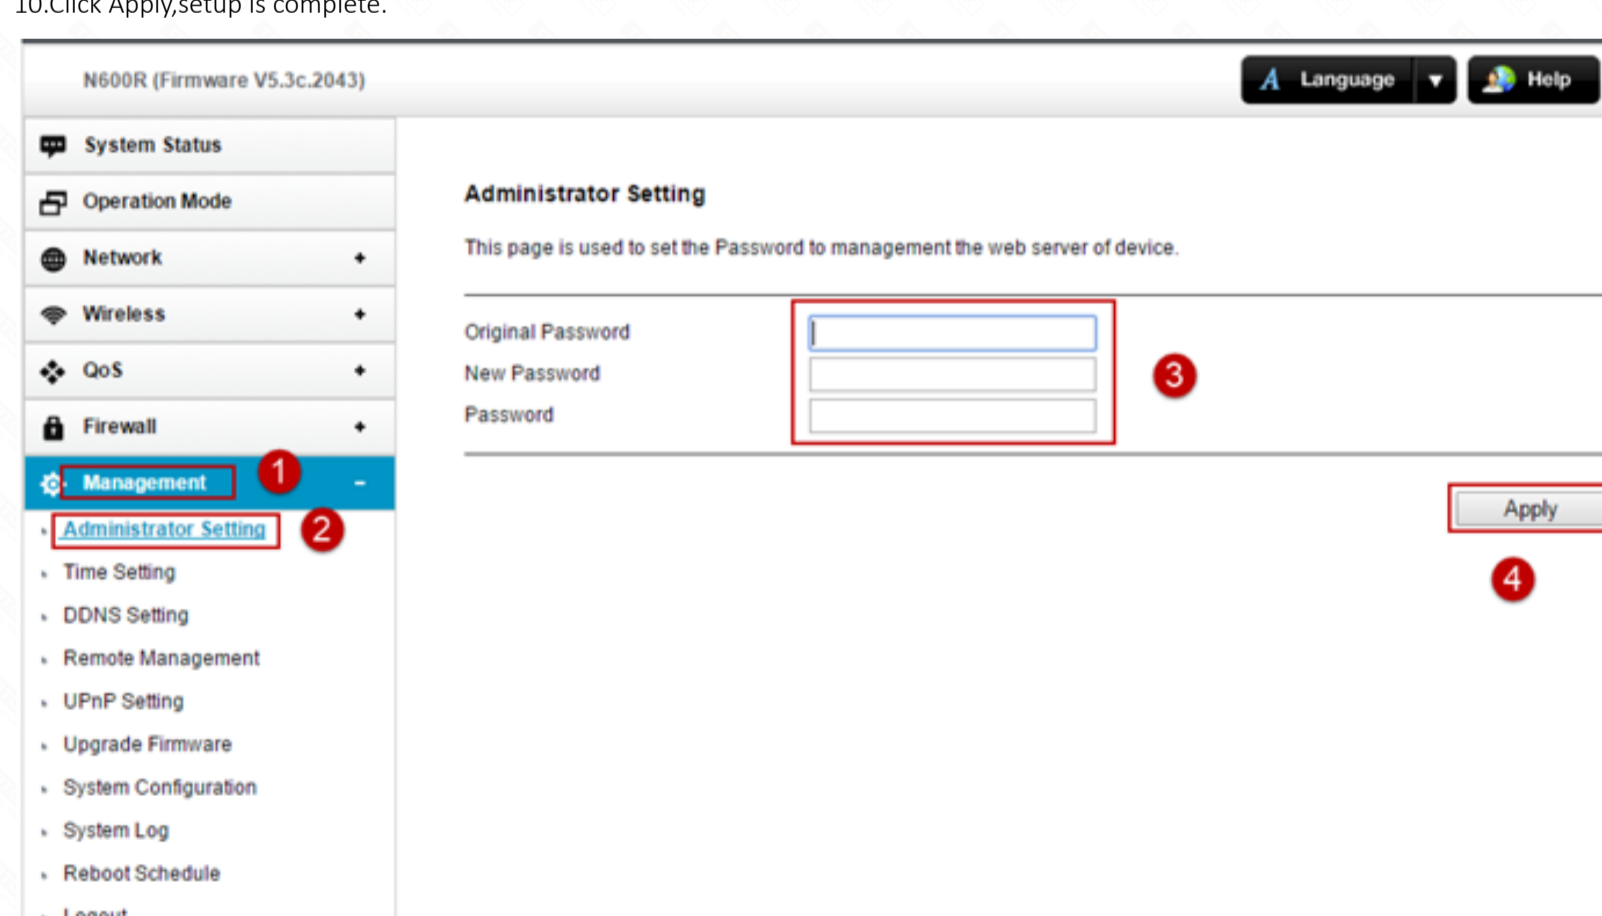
10.Click Apply,setup is complete.

N600R (Firmware V5.3c.2043)

Language ▼ Help

System Status
Operation Mode
Network +
Wireless +
QoS +
Firewall +
Management -
1
Administrator Setting
2
Time Setting
DDNS Setting
Remote Management
UPnP Setting
Upgrade Firmware
System Configuration
System Log
Reboot Schedule
Logout

Administrator Setting

This page is used to set the Password to management the web server of device.

Original Password
New Password
Password

3

Apply

4